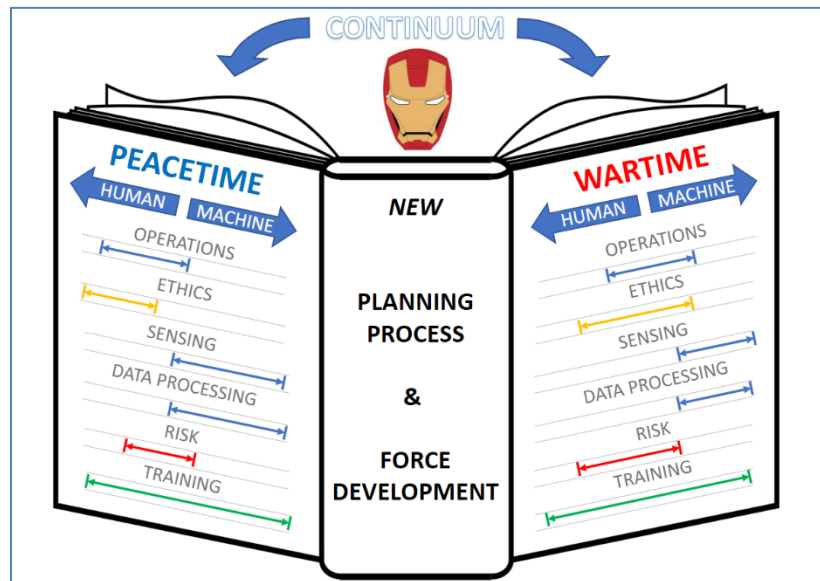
CONTINUUM

PEACETIME

HUMAN MACHINE

OPERATIONS

ETHICS

SENSING

DATA PROCESSING

RISK

TRAINING

NEW

PLANNING PROCESS

&

FORCE DEVELOPMENT

WARTIME

HUMAN MACHINE

OPERATIONS

ETHICS

SENSING

DATA PROCESSING

RISK

TRAINING